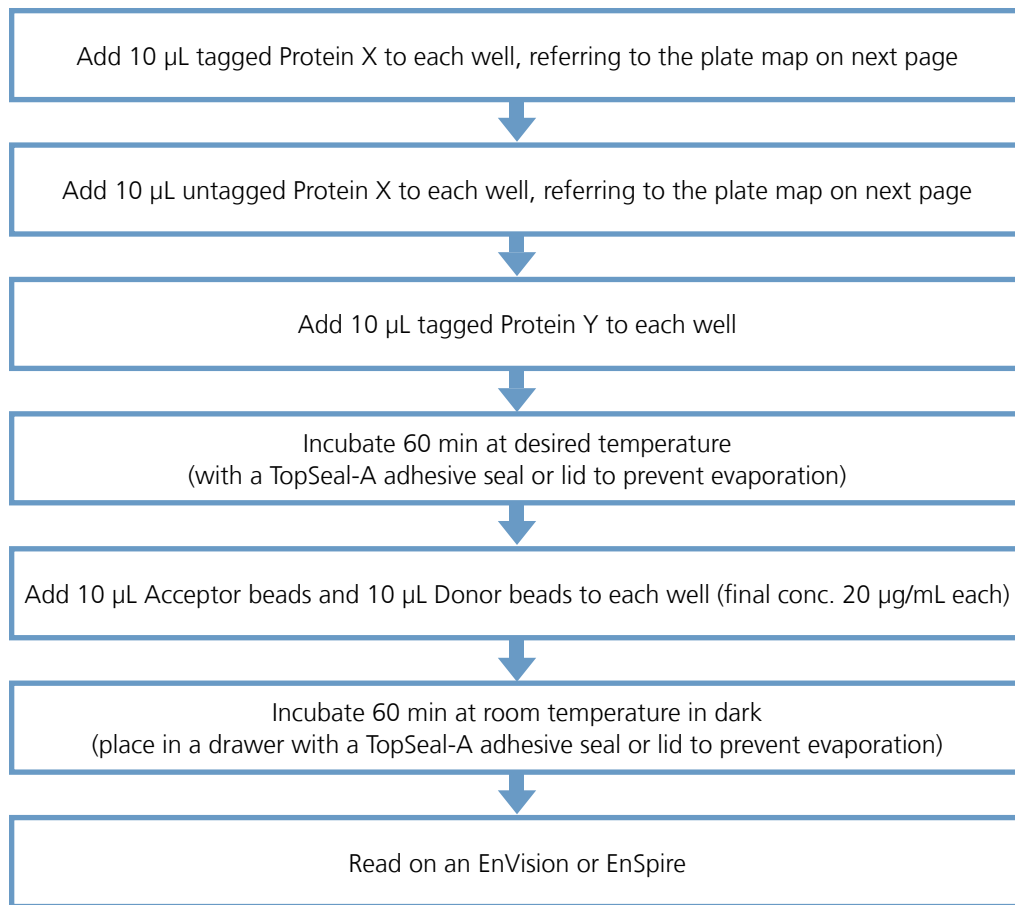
Add 10 µL tagged Protein X to each well, referring to the plate map on next page

Add 10 µL untagged Protein X to each well, referring to the plate map on next page

Add 10 µL tagged Protein Y to each well

Incubate 60 min at desired temperature
(with a TopSeal-A adhesive seal or lid to prevent evaporation)

Add 10 µL Acceptor beads and 10 µL Donor beads to each well (final conc. 20 µg/mL each)

Incubate 60 min at room temperature in dark
(place in a drawer with a TopSeal-A adhesive seal or lid to prevent evaporation)

Read on an EnVision or EnSpire